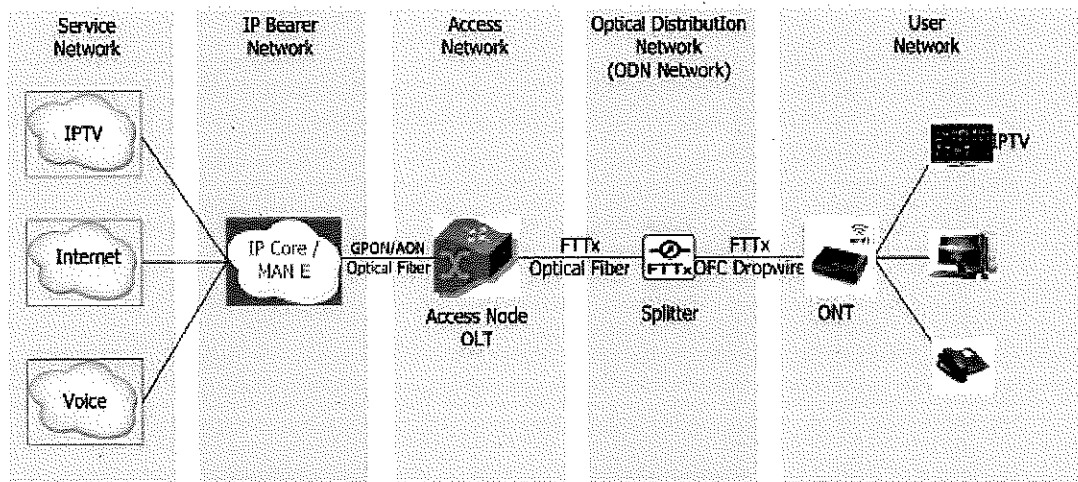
Service Network

IP Bearer Network

Access Network

Optical Distribution Network (ODN Network)

User Network

IPTV

Internet

Voice

IP Core / MAN E

GPON/AON Optical Fiber

Access Node OLT

FTTx Optical Fiber

FTTx

Splitter

FTTx OFC Dropwire

ONT

IPTV